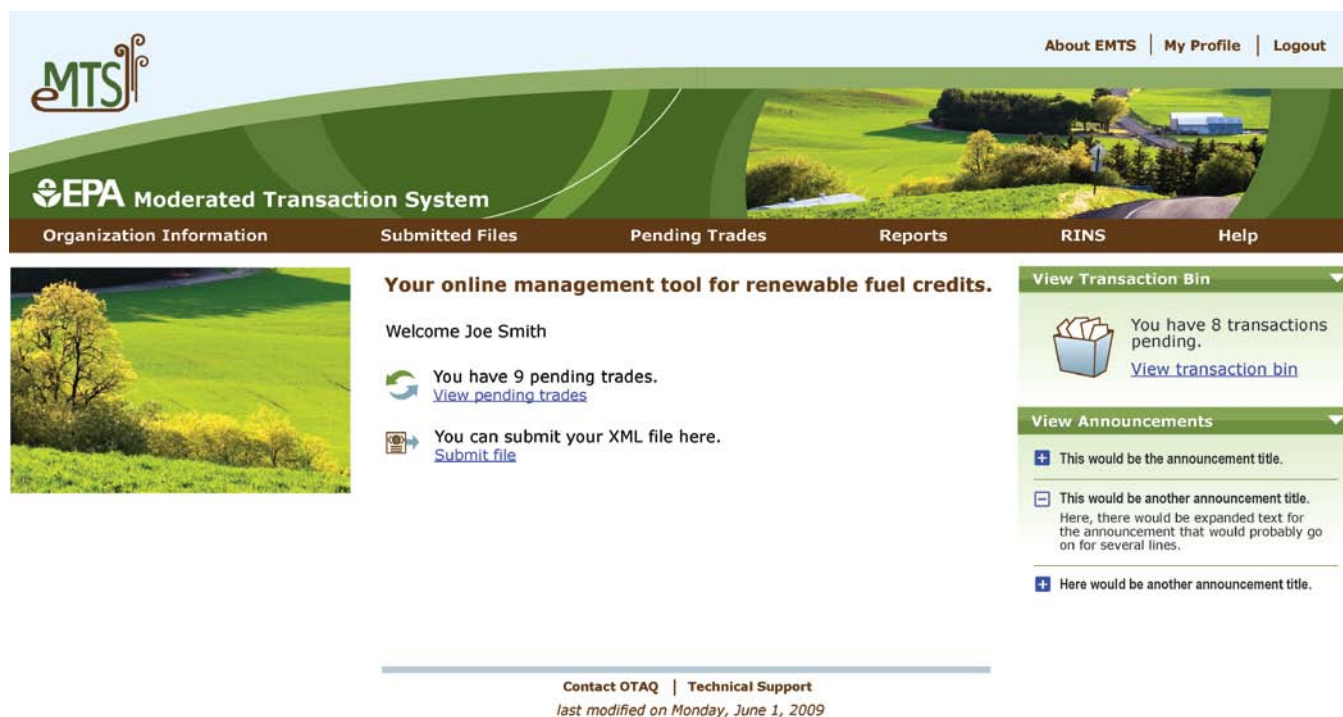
eMTS

About EMTS | My Profile | Logout

EPA Moderated Transaction System

Organization Information
Submitted Files
Pending Trades
Reports
RINS
Help

Your online management tool for renewable fuel credits.

Welcome Joe Smith

You have 9 pending trades.
View pending trades

You can submit your XML file here.
Submit file

View Transaction Bin

You have 8 transactions pending.
View transaction bin

View Announcements

This would be the announcement title.

This would be another announcement title.
Here, there would be expanded text for the announcement that would probably go on for several lines.

Here would be another announcement title.

Contact OTAQ | Technical Support
last modified on Monday, June 1, 2009